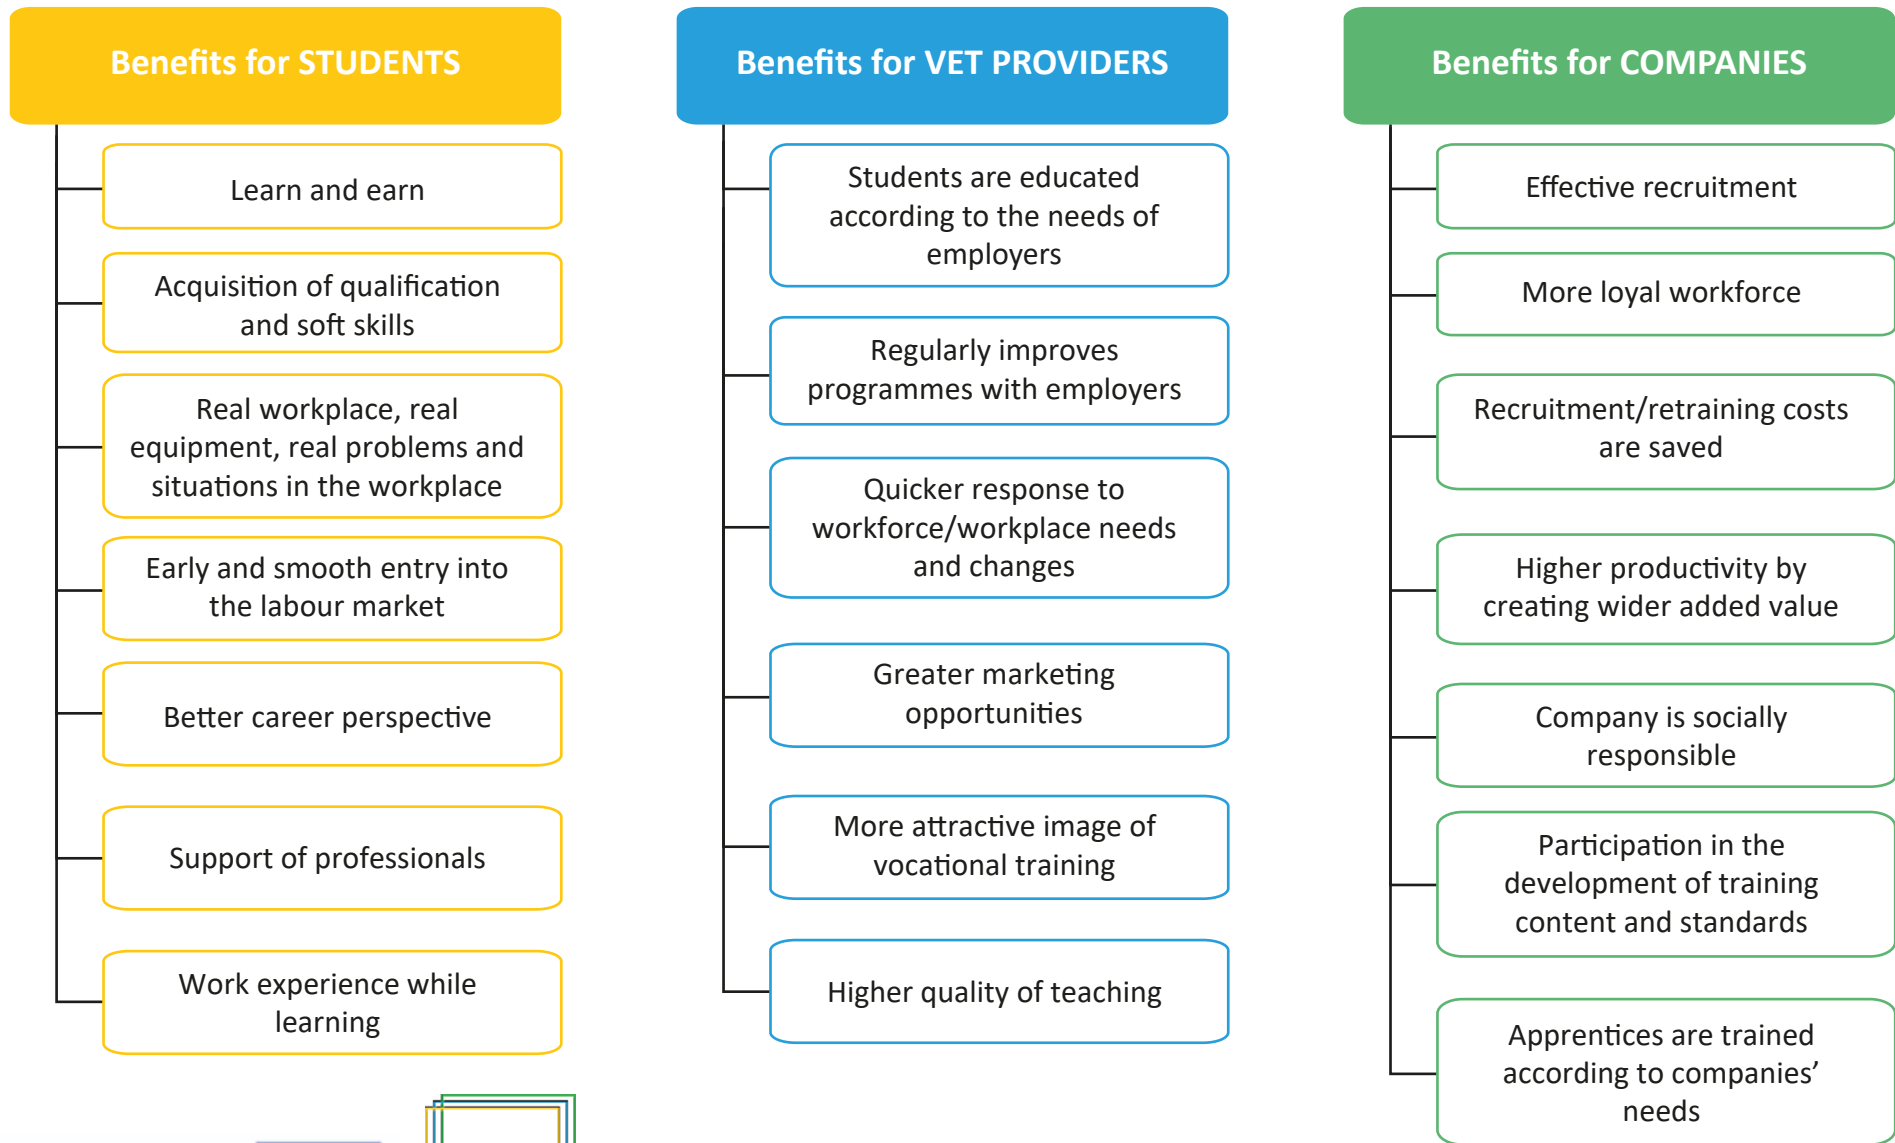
Benefits for STUDENTS

Learn and earn

Acquisition of qualification and soft skills

Real workplace, real equipment, real problems and situations in the workplace

Early and smooth entry into the labour market

Better career perspective

Support of professionals

Work experience while learning

Benefits for VET PROVIDERS

Students are educated according to the needs of employers

Regularly improves programmes with employers

Quicker response to workforce/workplace needs and changes

Greater marketing opportunities

More attractive image of vocational training

Higher quality of teaching

Benefits for COMPANIES

Effective recruitment

More loyal workforce

Recruitment/retraining costs are saved

Higher productivity by creating wider added value

Company is socially responsible

Participation in the development of training content and standards

Apprentices are trained according to companies' needs